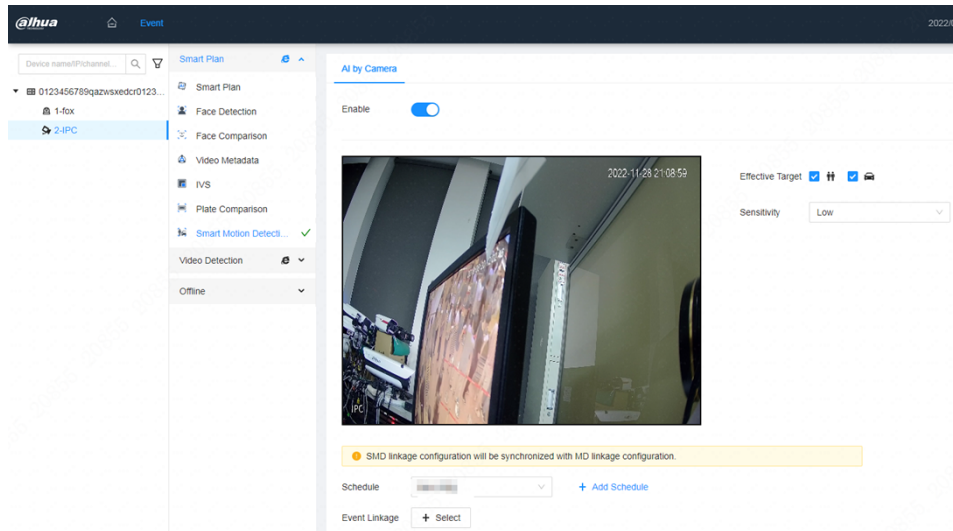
alhua

Event

2022/

Device name/IP/channel...

0123456789qazwsxedcr0123...

1-fox

2-IPC

Smart Plan

Smart Plan

Face Detection

Face Comparison

Video Metadata

IVS

Plate Comparison

Smart Motion Detecti...

Video Detection

Offline

AI by Camera

Enable

2022-11-28 21:08:59

IPC

Effective Target

Sensitivity Low

SMD linkage configuration will be synchronized with MD linkage configuration.

Schedule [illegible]

+ Add Schedule

Event Linkage + Select